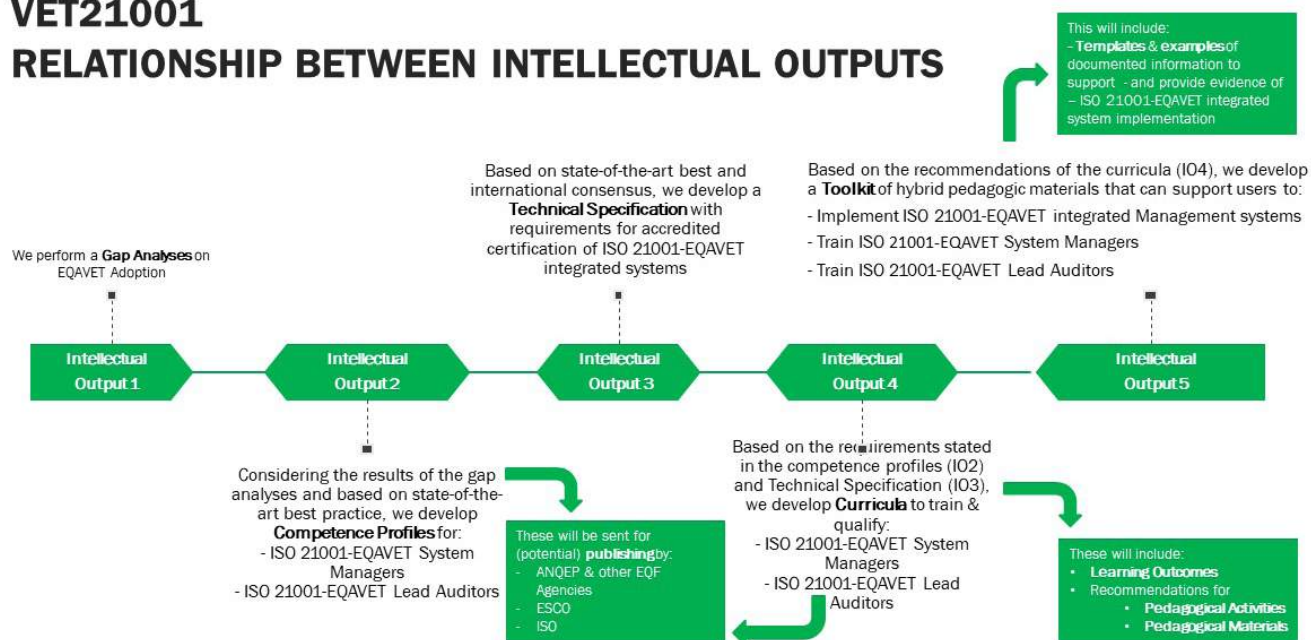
VET21001
RELATIONSHIP BETWEEN INTELLECTUAL OUTPUTS

This will include:
- Templates & examples of documented information to support - and provide evidence of – ISO 21001-EQAVET integrated system implementation

We perform a Gap Analyses on EQAVET Adoption

Based on state-of-the-art best and international consensus, we develop a Technical Specification with requirements for accredited certification of ISO 21001-EQAVET integrated systems

Based on the recommendations of the curricula (IO4), we develop a Toolkit of hybrid pedagogic materials that can support users to:
- Implement ISO 21001-EQAVET integrated Management systems
- Train ISO 21001-EQAVET System Managers
- Train ISO 21001-EQAVET Lead Auditors

Intellectual Output 1

Intellectual Output 2

Intellectual Output 3

Intellectual Output 4

Intellectual Output 5

Considering the results of the gap analyses and based on state-of-the-art best practice, we develop Competence Profiles for:
- ISO 21001-EQAVET System Managers
- ISO 21001-EQAVET Lead Auditors

These will be sent for (potential) publishing by:
- ANQEP & other EQF Agencies
- ESCO
- ISO

Based on the requirements stated in the competence profiles (IO2) and Technical Specification (IO3), we develop Curricula to train & qualify:
- ISO 21001-EQAVET System Managers
- ISO 21001-EQAVET Lead Auditors

These will include:
• Learning Outcomes
• Recommendations for
• Pedagogical Activities
• Pedagogical Materials